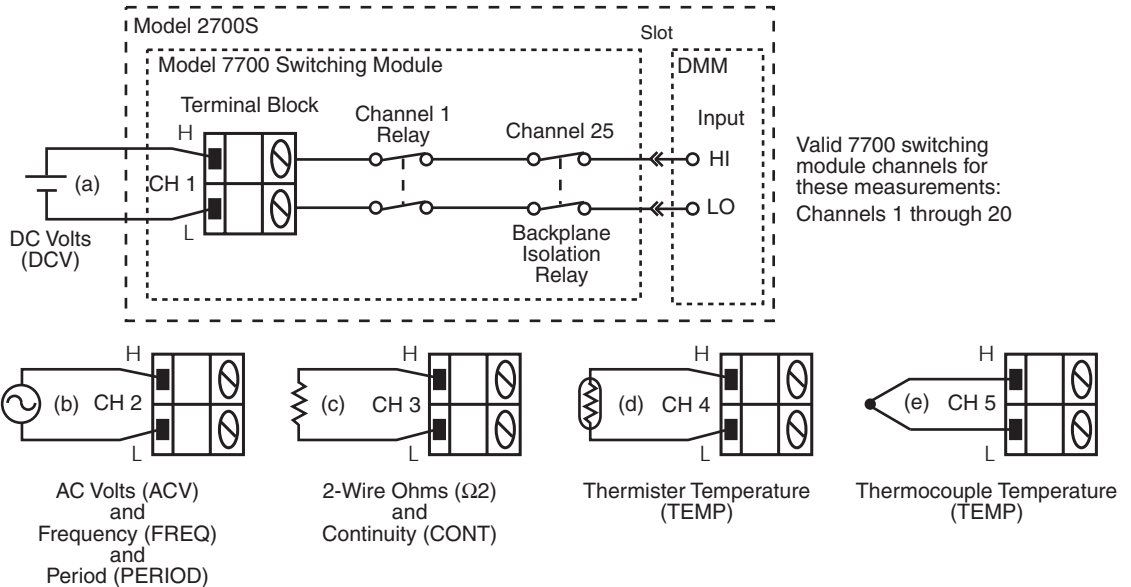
Model 2700S

Slot

Model 7700 Switching Module

DMM

Terminal Block

Channel 1 Relay

Channel 25

Input

H

HI

(a)

CH 1

LO

L

DC Volts (DCV)

Backplane Isolation Relay

Valid 7700 switching module channels for these measurements:

Channels 1 through 20

H

(b) CH 2

L

AC Volts (ACV) and Frequency (FREQ) and Period (PERIOD)

H

(c) CH 3

L

2-Wire Ohms ($\Omega$2) and Continuity (CONT)

H

(d) CH 4

L

Thermister Temperature (TEMP)

H

(e) CH 5

L

Thermocouple Temperature (TEMP)